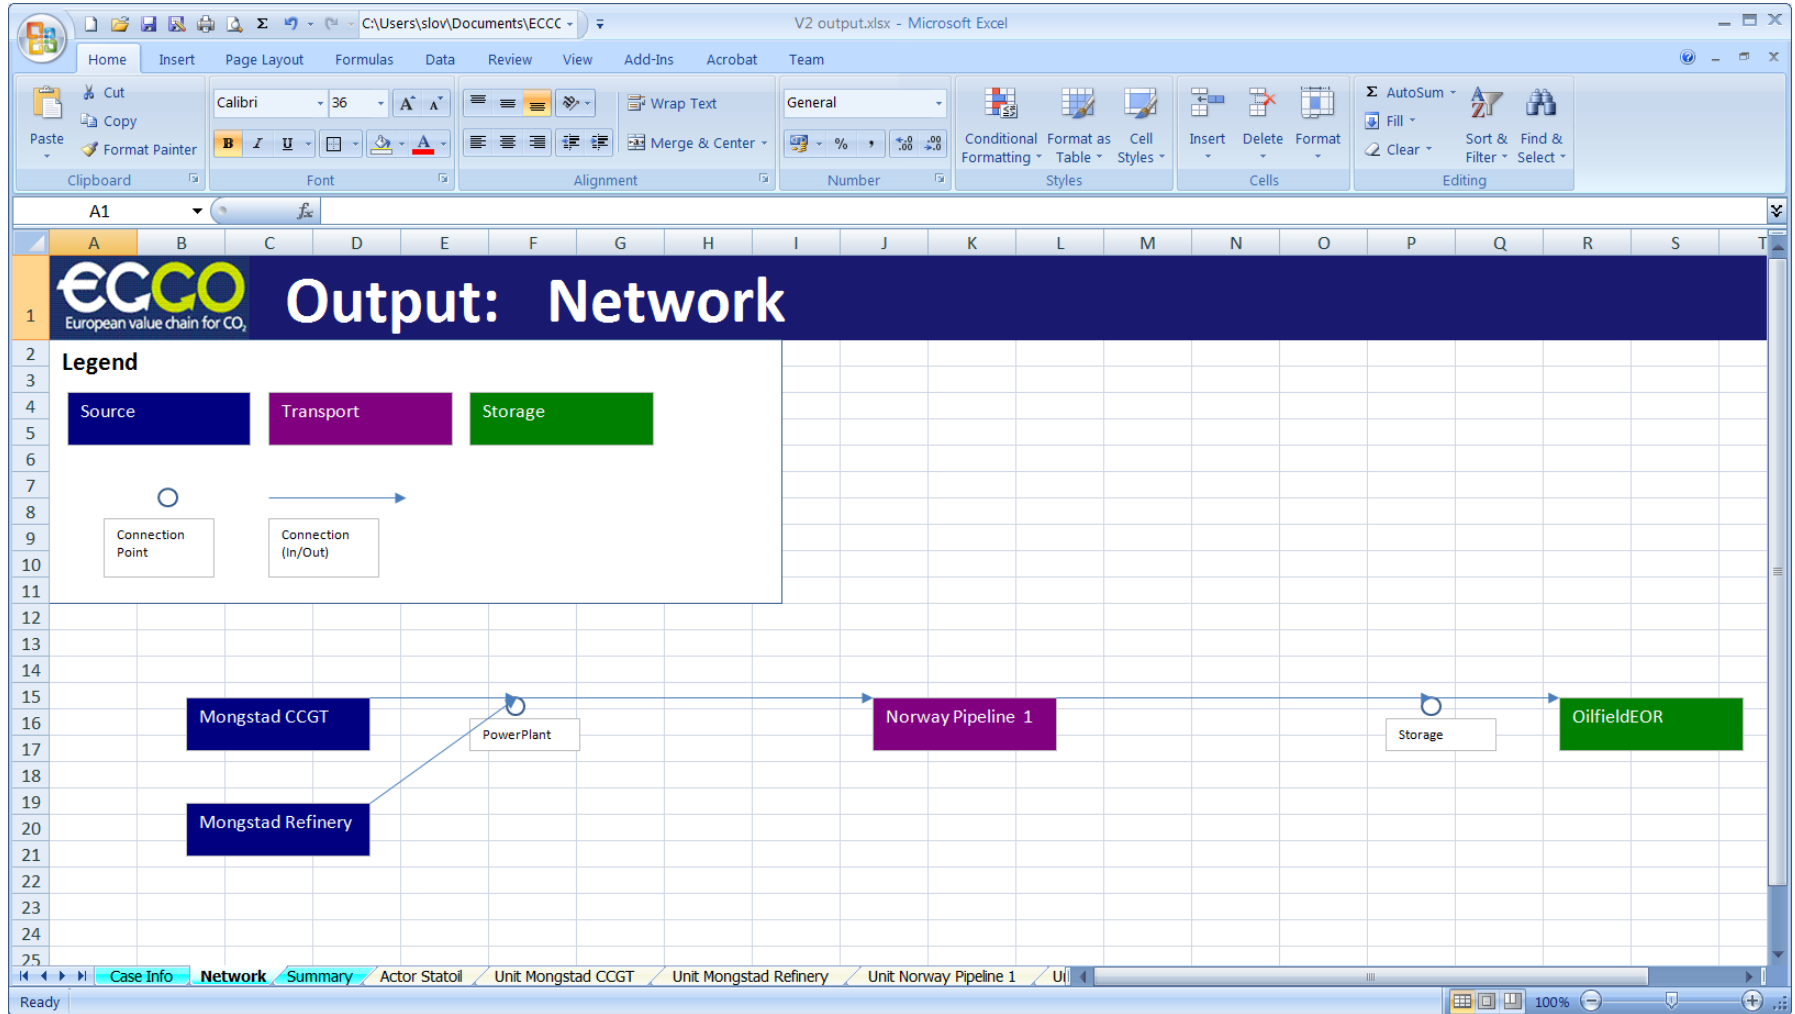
C:\Users\slov\Documents\ECCC

V2 output.xlsx - Microsoft Excel

Home Insert Page Layout Formulas Data Review View Add-Ins Acrobat Team

Paste
Cut
Copy
Format Painter
Clipboard

Calibri 36
B I U
Font

Wrap Text
Merge & Center
Alignment

General
Number

Conditional Formatting
Format as Table
Cell Styles
Styles

Insert Delete Format
Cells

AutoSum
Fill
Clear
Sort & Filter
Find & Select
Editing

A1

A B C D E F G H I J K L M N O P Q R S T

ECCO European value chain for $CO_2$

Output: Network

Legend

Source

Transport

Storage

Connection Point

Connection (In/Out)

Mongstad CCGT

PowerPlant

Norway Pipeline 1

Storage

OilfieldEOR

Mongstad Refinery

Case Info Network Summary Actor Statoil Unit Mongstad CCGT Unit Mongstad Refinery Unit Norway Pipeline 1 U

Ready

100%